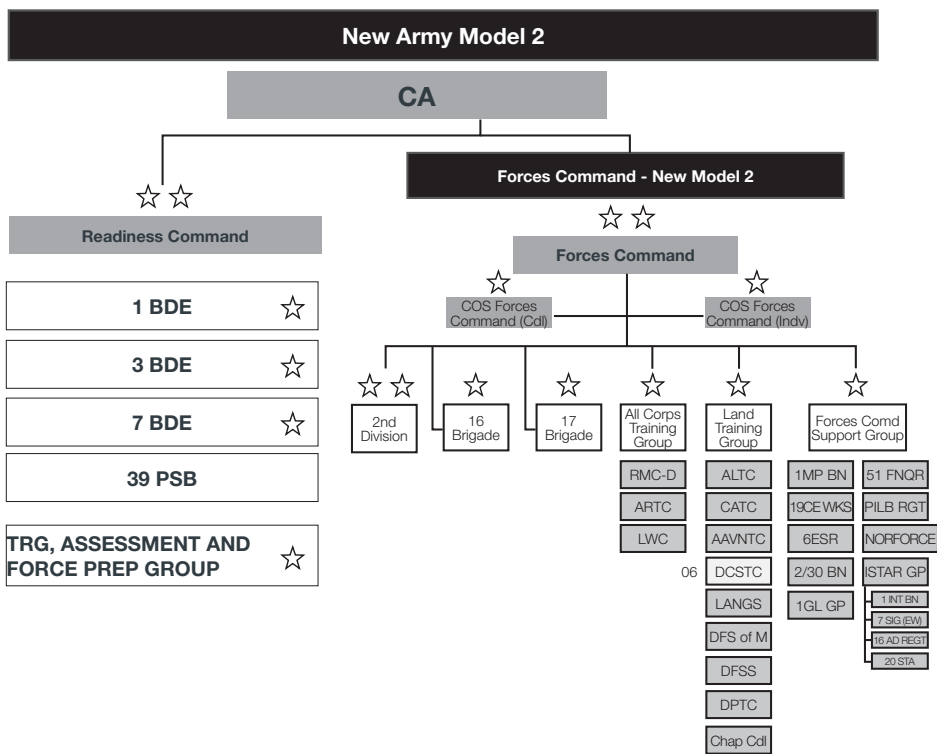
New Army Model 2

CA

☆☆

Readiness Command

1 BDE ☆

3 BDE ☆

7 BDE ☆

39 PSB

TRG, ASSESSMENT AND FORCE PREP GROUP ☆

Forces Command - New Model 2

☆☆

Forces Command

☆ COS Forces Command (Cdl)

☆ COS Forces Command (Indv)

☆☆ 2nd Division

☆ 16 Brigade

☆ 17 Brigade

☆ All Corps Training Group

RMC-D

ARTC

LWC

☆ Land Training Group

ALTC

CATC

AAVNTC

06 DCSTC

LANGS

DFS of M

DFSS

DPTC

Chap Cdl

☆ Forces Comd Support Group

1MP BN

19CE WKS

6ESR

2/30 BN

1GL GP

51 FNQR

PILB RGT

NORFORCE

ISTAR GP

1 INT BN

7 SIG (EW)

16 AD REGT

20 STA